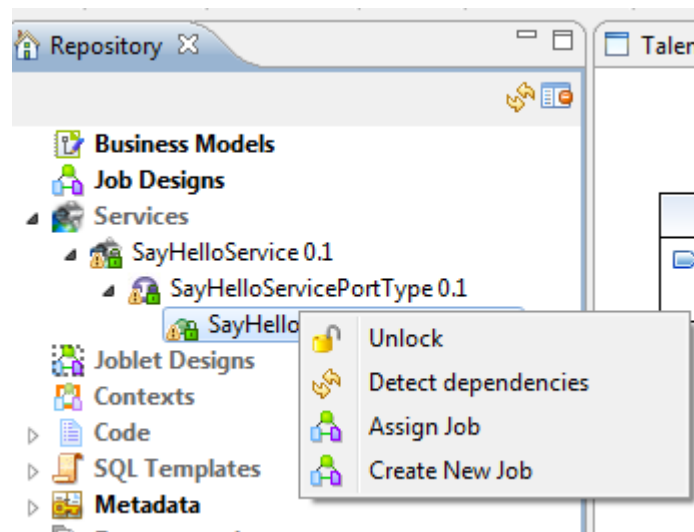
Repository

Talen

Business Models
Job Designs
Services
SayHelloService 0.1
SayHelloServicePortType 0.1
SayHello
Joblet Designs
Contexts
Code
SQL Templates
Metadata

Unlock
Detect dependencies
Assign Job
Create New Job